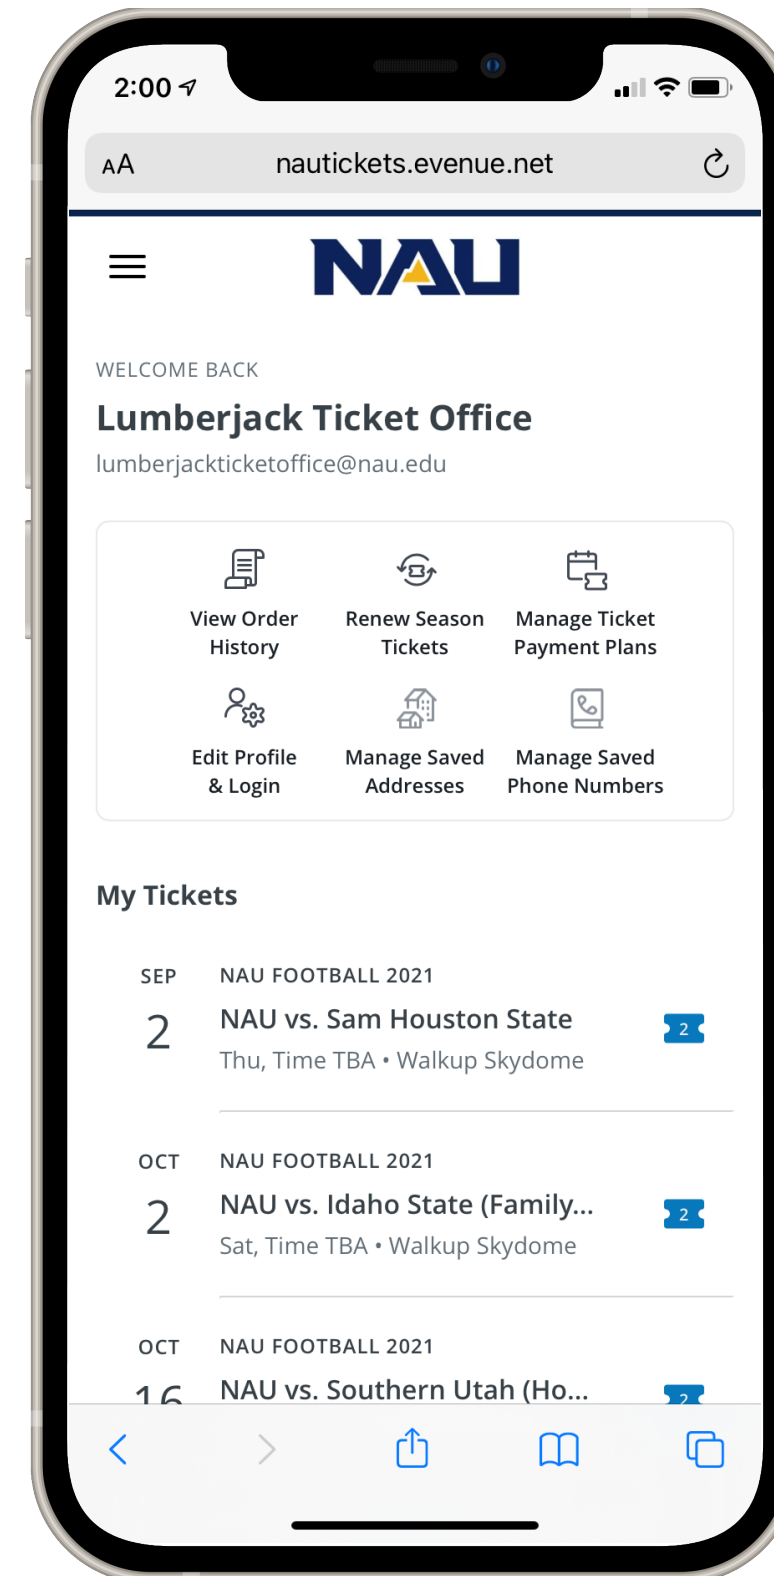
2:00

AA nautickets.evenue.net

NAU

WELCOME BACK

Lumberjack Ticket Office

lumberjackticketoffice@nau.edu

View Order History

Renew Season Tickets

Manage Ticket Payment Plans

Edit Profile & Login

Manage Saved Addresses

Manage Saved Phone Numbers

My Tickets

SEP
2
NAU FOOTBALL 2021
NAU vs. Sam Houston State
Thu, Time TBA • Walkup Skydome
2

OCT
2
NAU FOOTBALL 2021
NAU vs. Idaho State (Family...
Sat, Time TBA • Walkup Skydome
2

OCT
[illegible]
NAU FOOTBALL 2021
NAU vs. Southern Utah (Ho...
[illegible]